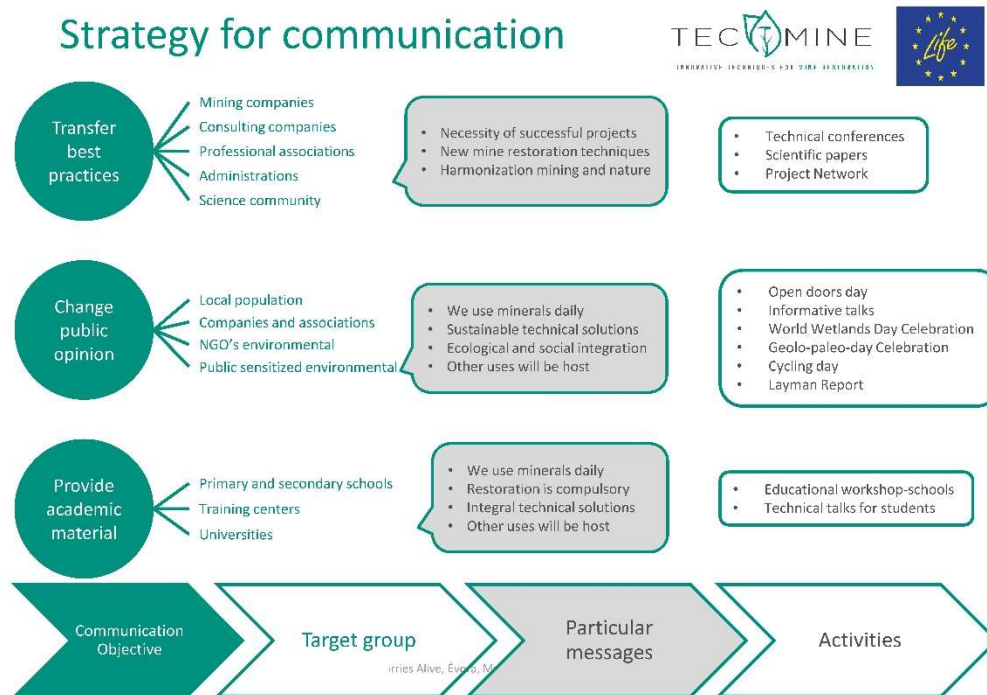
Strategy for communication

TECMINE
INNOVATIVE TECHNIQUES FOR MINE RESTORATION

Life

Transfer best practices

Mining companies
Consulting companies
Professional associations
Administrations
Science community

- Necessity of successful projects
- New mine restoration techniques
- Harmonization mining and nature

- Technical conferences
- Scientific papers
- Project Network

Change public opinion

Local population
Companies and associations
NGO's environmental
Public sensitized environmental

- We use minerals daily
- Sustainable technical solutions
- Ecological and social integration
- Other uses will be host

- Open doors day
- Informative talks
- World Wetlands Day Celebration
- Geolo-paleo-day Celebration
- Cycling day
- Layman Report

Provide academic material

Primary and secondary schools
Training centers
Universities

- We use minerals daily
- Restoration is compulsory
- Integral technical solutions
- Other uses will be host

- Educational workshop-schools
- Technical talks for students

Communication Objective

Target group

Particular messages

Activities

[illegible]rries Alive, Évora, M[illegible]